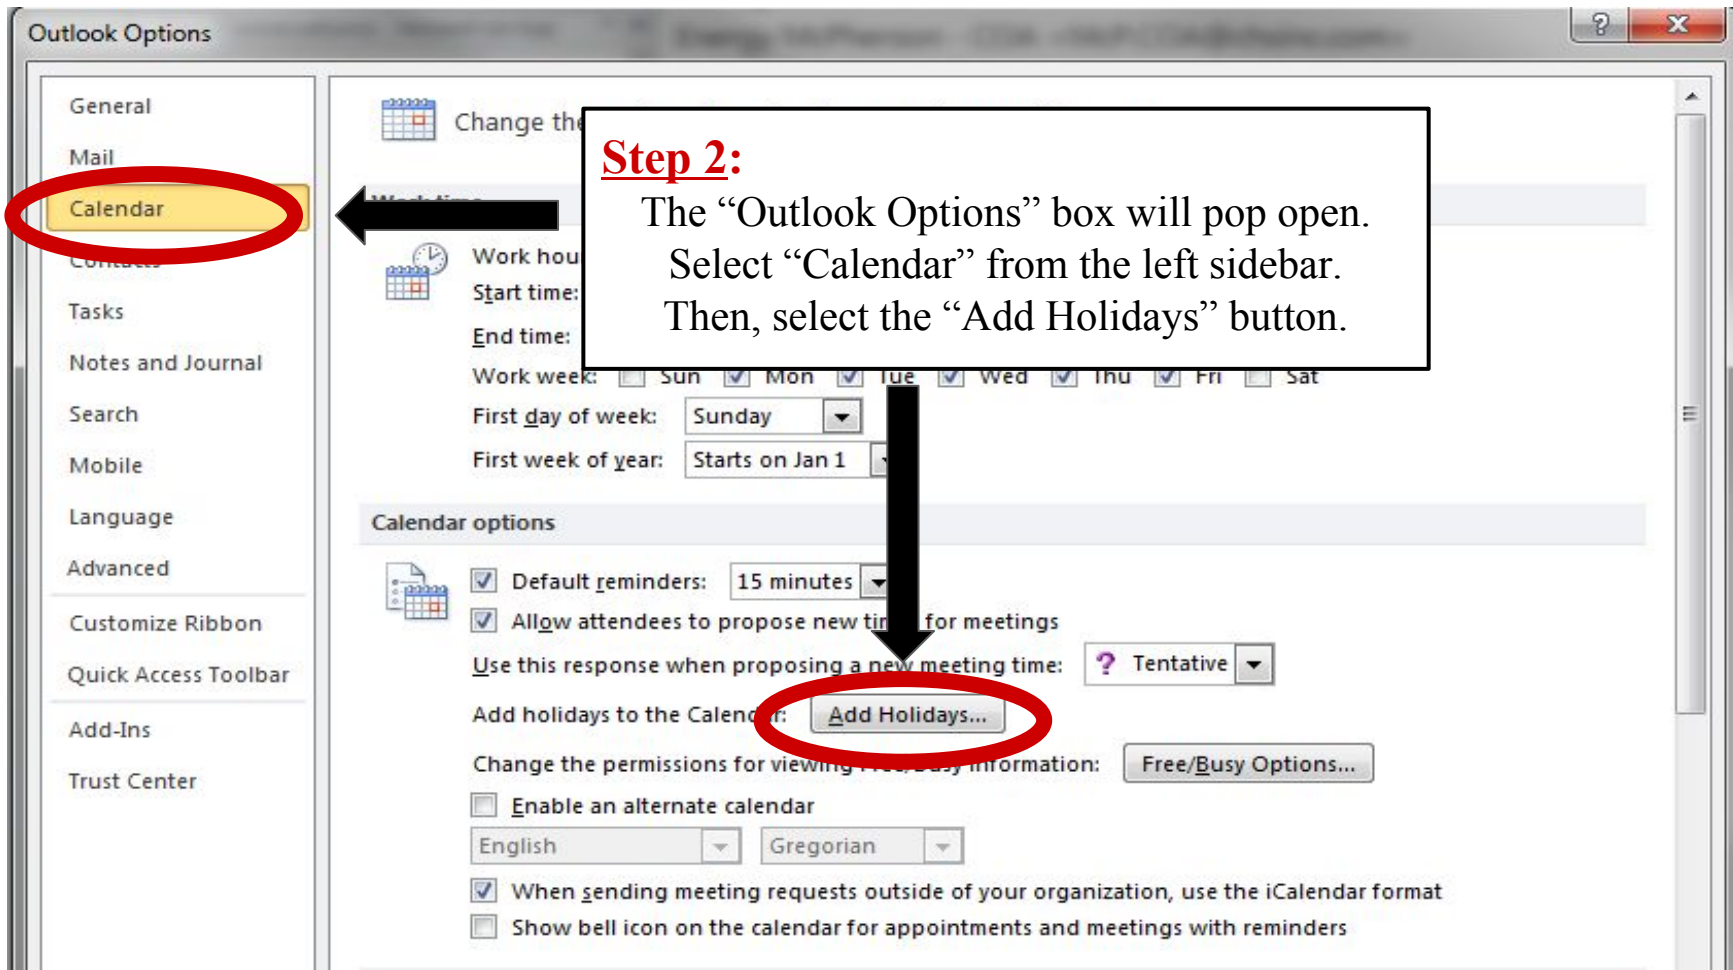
Outlook Options

General
Mail
Calendar
Contacts
Tasks
Notes and Journal
Search
Mobile
Language
Advanced
Customize Ribbon
Quick Access Toolbar
Add-Ins
Trust Center

Change the

Step 2:
The “Outlook Options” box will pop open. Select “Calendar” from the left sidebar. Then, select the “Add Holidays” button.

Work time
Work hou
Start time:
End time:
Work week: Sun Mon Tue Wed Thu Fri Sat
First day of week: Sunday
First week of year: Starts on Jan 1

Calendar options
Default reminders: 15 minutes
Allow attendees to propose new ti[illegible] for meetings
Use this response when proposing a new meeting time: ? Tentative
Add holidays to the Calend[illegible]: Add Holidays...
Change the permissions for viewing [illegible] information: Free/Busy Options...
Enable an alternate calendar
English Gregorian
When sending meeting requests outside of your organization, use the iCalendar format
Show bell icon on the calendar for appointments and meetings with reminders